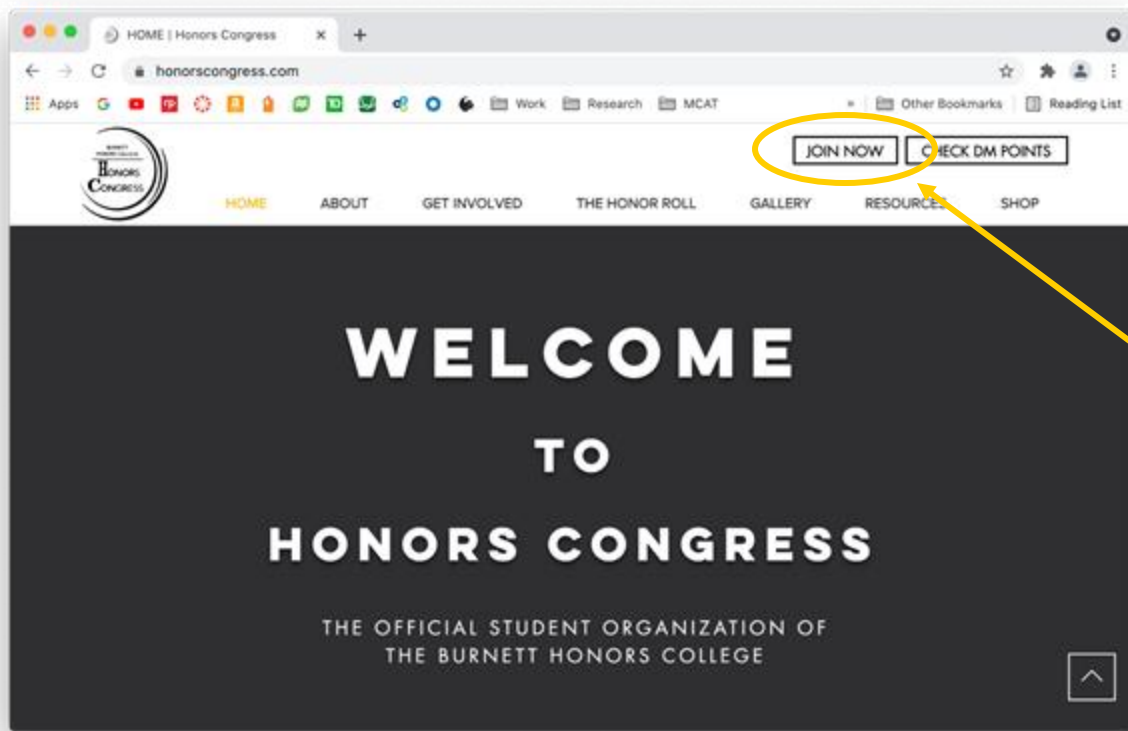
HOME | Honors Congress

honorscongress.com

Apps Work Research MCAT » Other Bookmarks Reading List

BURNETT HONORS COLLEGE
HONORS CONGRESS

JOIN NOW CHECK DM POINTS

HOME ABOUT GET INVOLVED THE HONOR ROLL GALLERY RESOURCES SHOP

WELCOME

TO

HONORS CONGRESS

THE OFFICIAL STUDENT ORGANIZATION OF THE BURNETT HONORS COLLEGE